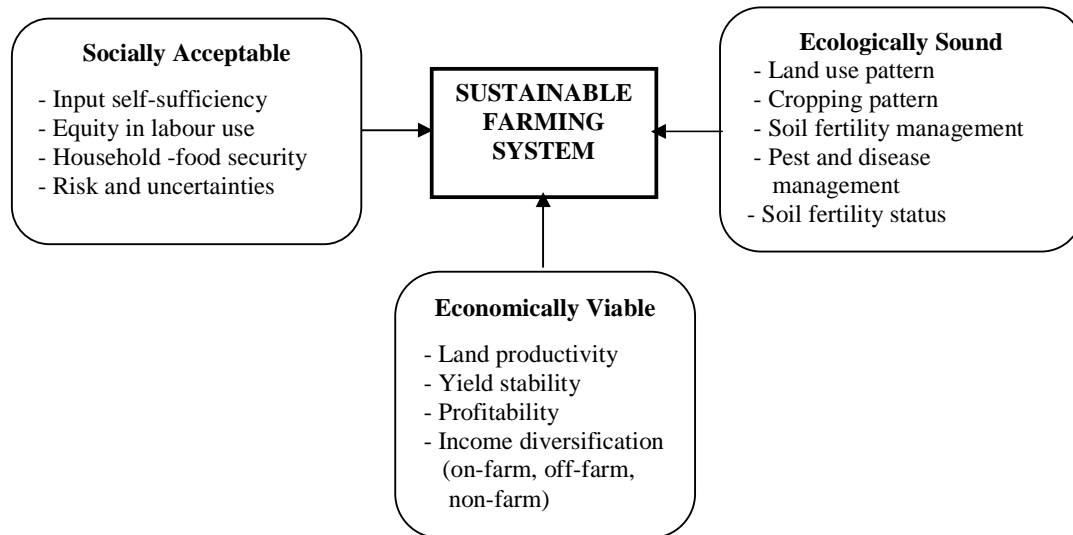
**Socially Acceptable**
- Input self-sufficiency
- Equity in labour use
- Household -food security
- Risk and uncertainties

**SUSTAINABLE FARMING SYSTEM**

**Ecologically Sound**
- Land use pattern
- Cropping pattern
- Soil fertility management
- Pest and disease management
- Soil fertility status

**Economically Viable**
- Land productivity
- Yield stability
- Profitability
- Income diversification (on-farm, off-farm, non-farm)